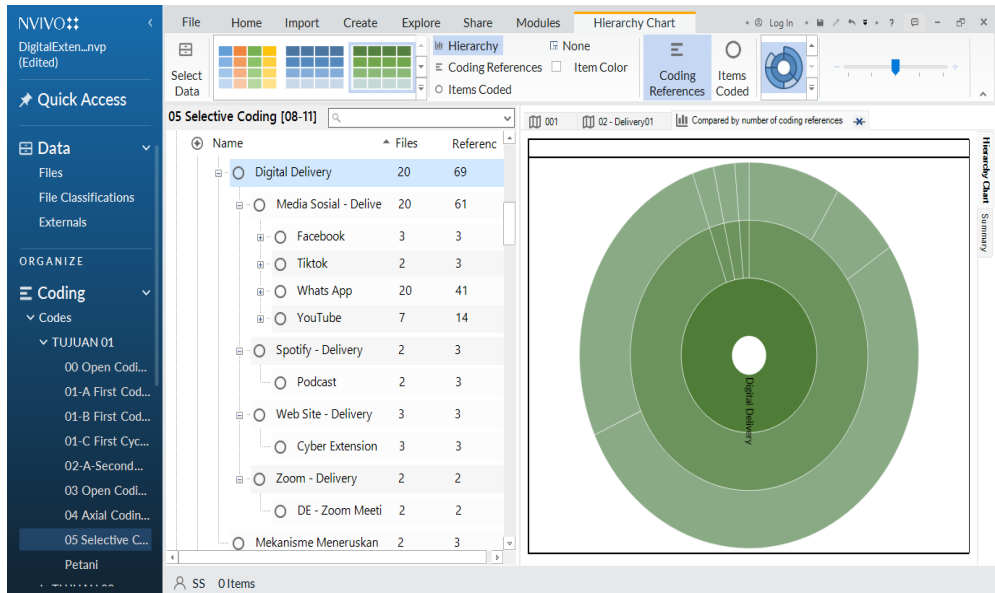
NVIVO
DigitalExten...nvp (Edited)

Quick Access

Data
Files
File Classifications
Externals

ORGANIZE

Coding
Codes
TUJUAN 01
00 Open Codi...
01-A First Cod...
01-B First Cod...
01-C First Cyc...
02-A-Second...
03 Open Codi...
04 Axial Codin...
05 Selective C...
Petani

File Home Import Create Explore Share Modules Hierarchy Chart

Log In

Select Data

Hierarchy
Coding References
Items Coded
None
Item Color

Coding References
Items Coded

05 Selective Coding [08-11]

| Name | Files | Referenc |
|---|---|---|
| Digital Delivery | 20 | 69 |
| Media Sosial - Delive | 20 | 61 |
| Facebook | 3 | 3 |
| Tiktok | 2 | 3 |
| Whats App | 20 | 41 |
| YouTube | 7 | 14 |
| Spotify - Delivery | 2 | 3 |
| Podcast | 2 | 3 |
| Web Site - Delivery | 3 | 3 |
| Cyber Extension | 3 | 3 |
| Zoom - Delivery | 2 | 2 |
| DE - Zoom Meeti | 2 | 2 |
| Mekanisme Meneruskan | 2 | 3 |

001 | 02 - Delivery01 | Compared by number of coding references

Digital Delivery

Hierarchy Chart
Summary

SS 0 Items